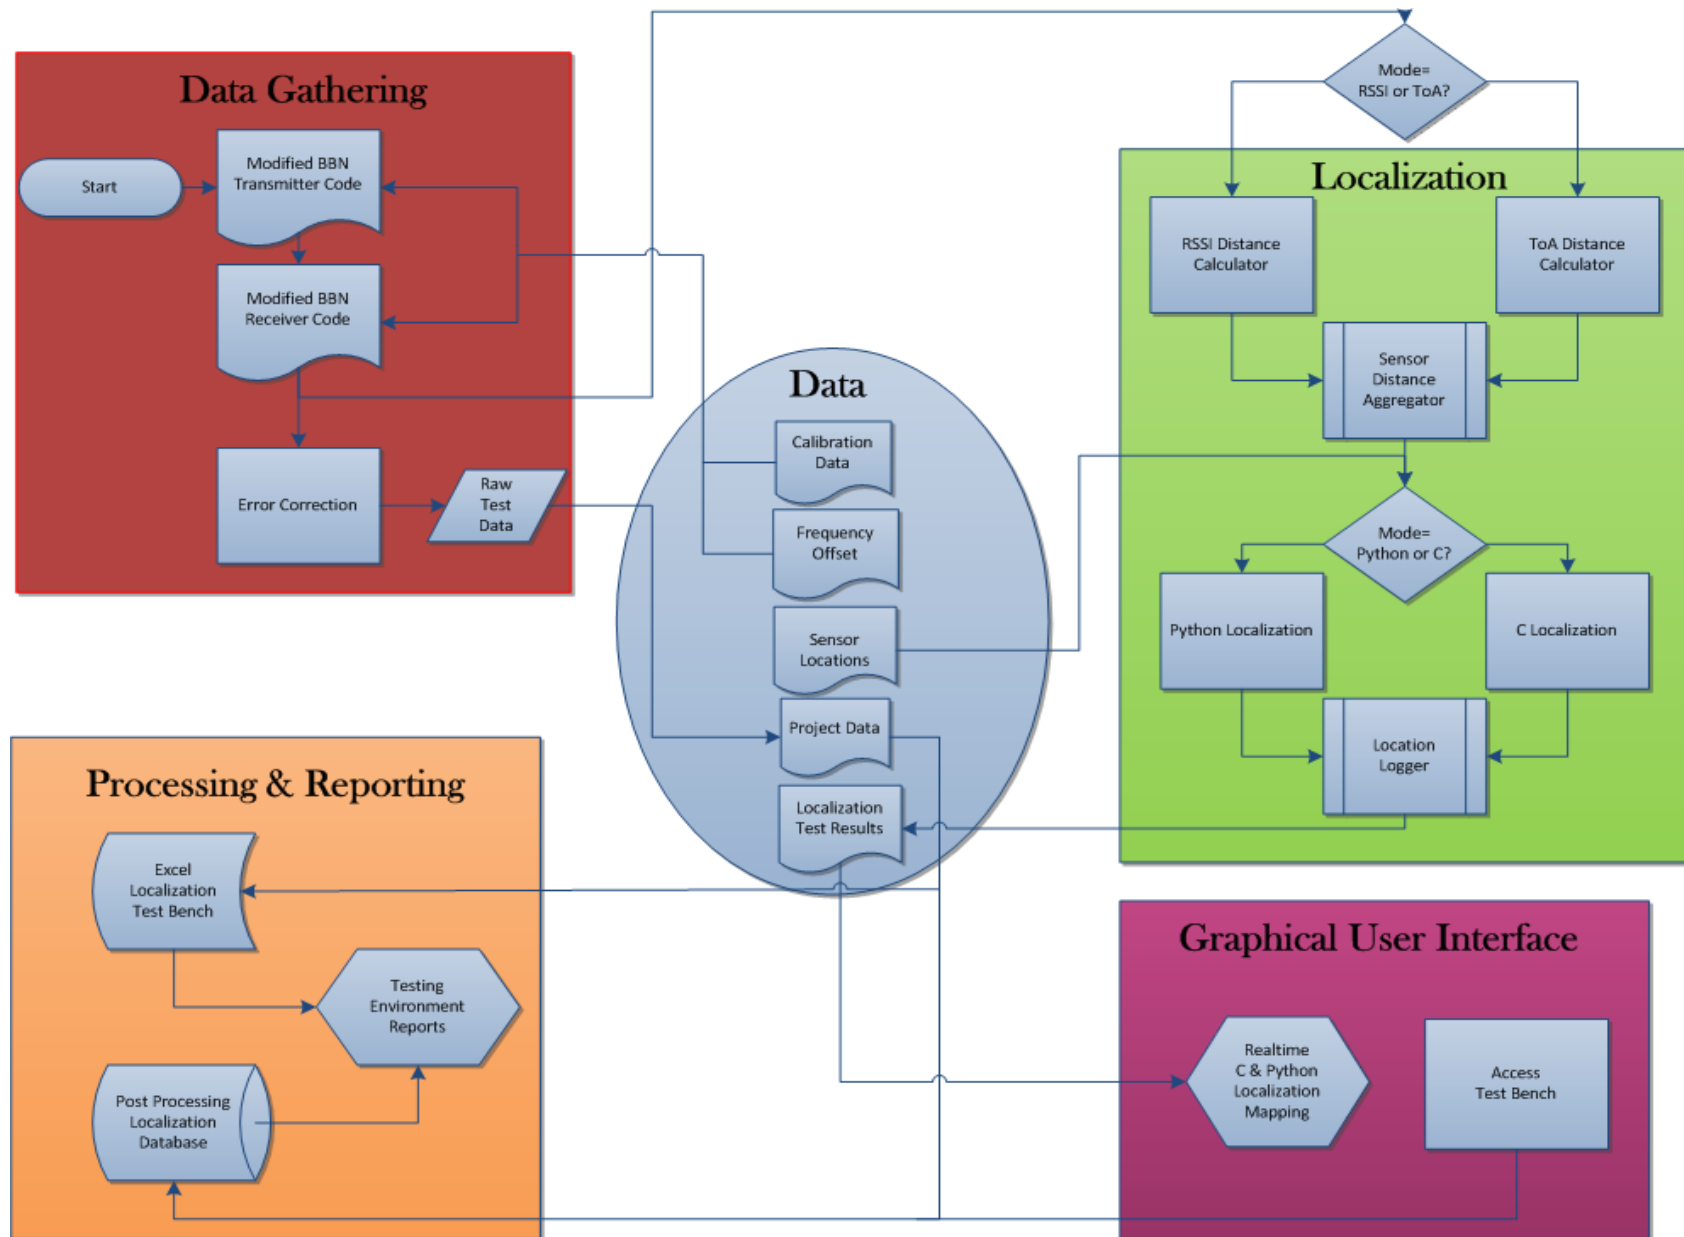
Data Gathering

Start

Modified BBN Transmitter Code

Modified BBN Receiver Code

Error Correction

Raw Test Data

Mode= RSSI or ToA?

Localization

RSSI Distance Calculator

ToA Distance Calculator

Sensor Distance Aggregator

Mode= Python or C?

Python Localization

C Localization

Location Logger

Data

Calibration Data

Frequency Offset

Sensor Locations

Project Data

Localization Test Results

Processing & Reporting

Excel Localization Test Bench

Testing Environment Reports

Post Processing Localization Database

Graphical User Interface

Realtime C & Python Localization Mapping

Access Test Bench